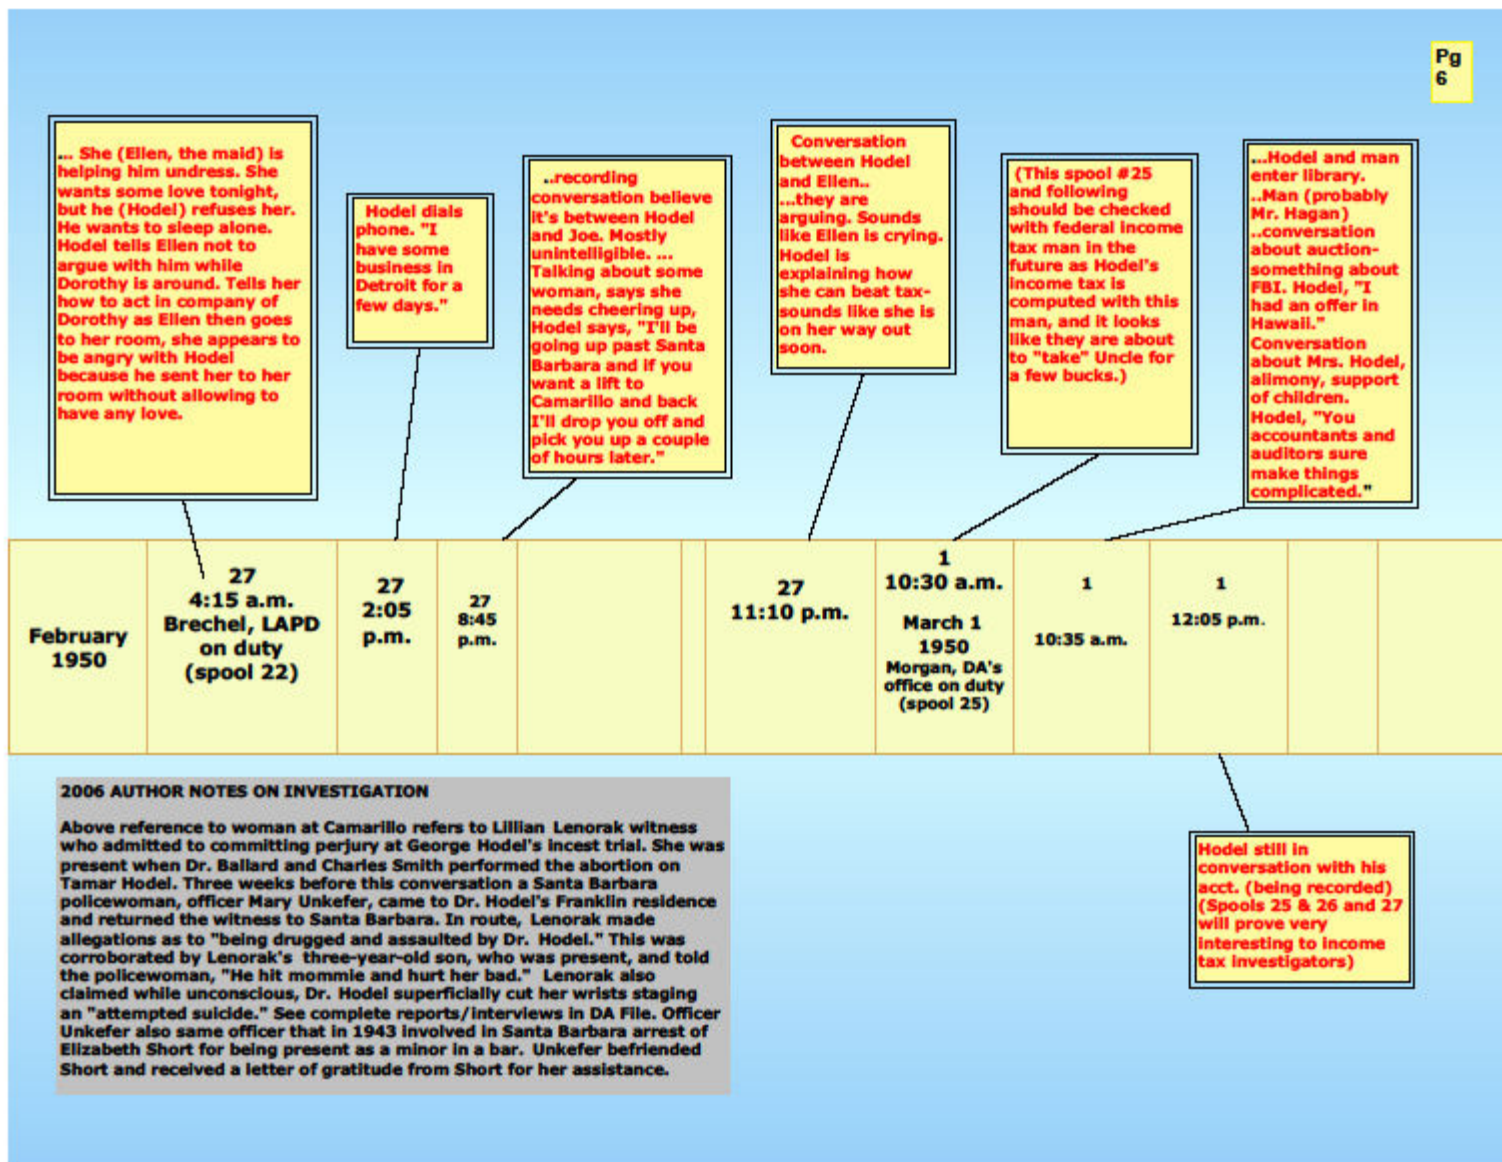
Pg 6

... She (Ellen, the maid) is helping him undress. She wants some love tonight, but he (Hodel) refuses her. He wants to sleep alone. Hodel tells Ellen not to argue with him while Dorothy is around. Tells her how to act in company of Dorothy as Ellen then goes to her room, she appears to be angry with Hodel because he sent her to her room without allowing to have any love.

Hodel dials phone. "I have some business in Detroit for a few days."

..recording conversation believe it's between Hodel and Joe. Mostly unintelligible. ... Talking about some woman, says she needs cheering up, Hodel says, "I'll be going up past Santa Barbara and if you want a lift to Camarillo and back I'll drop you off and pick you up a couple of hours later."

Conversation between Hodel and Ellen.. ...they are arguing. Sounds like Ellen is crying. Hodel is explaining how she can beat tax- sounds like she is on her way out soon.

(This spool #25 and following should be checked with federal income tax man in the future as Hodel's income tax is computed with this man, and it looks like they are about to "take" Uncle for a few bucks.)

...Hodel and man enter library. ..Man (probably Mr. Hagan) ..conversation about auction- something about FBI. Hodel, "I had an offer in Hawaii." Conversation about Mrs. Hodel, alimony, support of children. Hodel, "You accountants and auditors sure make things complicated."

| February 1950 | 27 4:15 a.m. Brechel, LAPD on duty (spool 22) | 27 2:05 p.m. | 27 8:45 p.m. | | | 27 11:10 p.m. | 1 10:30 a.m. March 1 1950 Morgan, DA's office on duty (spool 25) | 1 10:35 a.m. | 1 12:05 p.m. | | |

2006 AUTHOR NOTES ON INVESTIGATION

Above reference to woman at Camarillo refers to Lillian Lenorak witness who admitted to committing perjury at George Hodel's incest trial. She was present when Dr. Ballard and Charles Smith performed the abortion on Tamar Hodel. Three weeks before this conversation a Santa Barbara policewoman, officer Mary Unkefer, came to Dr. Hodel's Franklin residence and returned the witness to Santa Barbara. In route, Lenorak made allegations as to "being drugged and assaulted by Dr. Hodel." This was corroborated by Lenorak's three-year-old son, who was present, and told the policewoman, "He hit mommie and hurt her bad." Lenorak also claimed while unconscious, Dr. Hodel superficially cut her wrists staging an "attempted suicide." See complete reports/interviews in DA File. Officer Unkefer also same officer that in 1943 involved in Santa Barbara arrest of Elizabeth Short for being present as a minor in a bar. Unkefer befriended Short and received a letter of gratitude from Short for her assistance.

Hodel still in conversation with his acct. (being recorded) (Spools 25 & 26 and 27 will prove very interesting to income tax investigators)